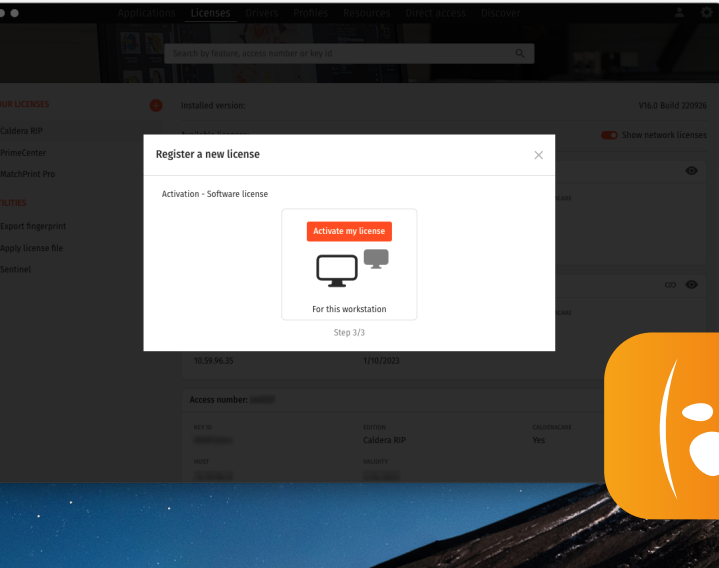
Applications Licenses Drivers Profiles Resources Direct access Discover

Search by feature, access number or key id

UR LICENSES
Caldera RIP
PrimeCenter
MatchPrint Pro

ILITIES
Export fingerprint
Apply license file
Sentinel

Installed version:
V16.0 Build 220926

Show network licenses

Register a new license

Activation - Software license

Activate my license

For this workstation

Step 3/3

10.59.96.35
1/10/2023

Access number:

Caldera RIP
Yes